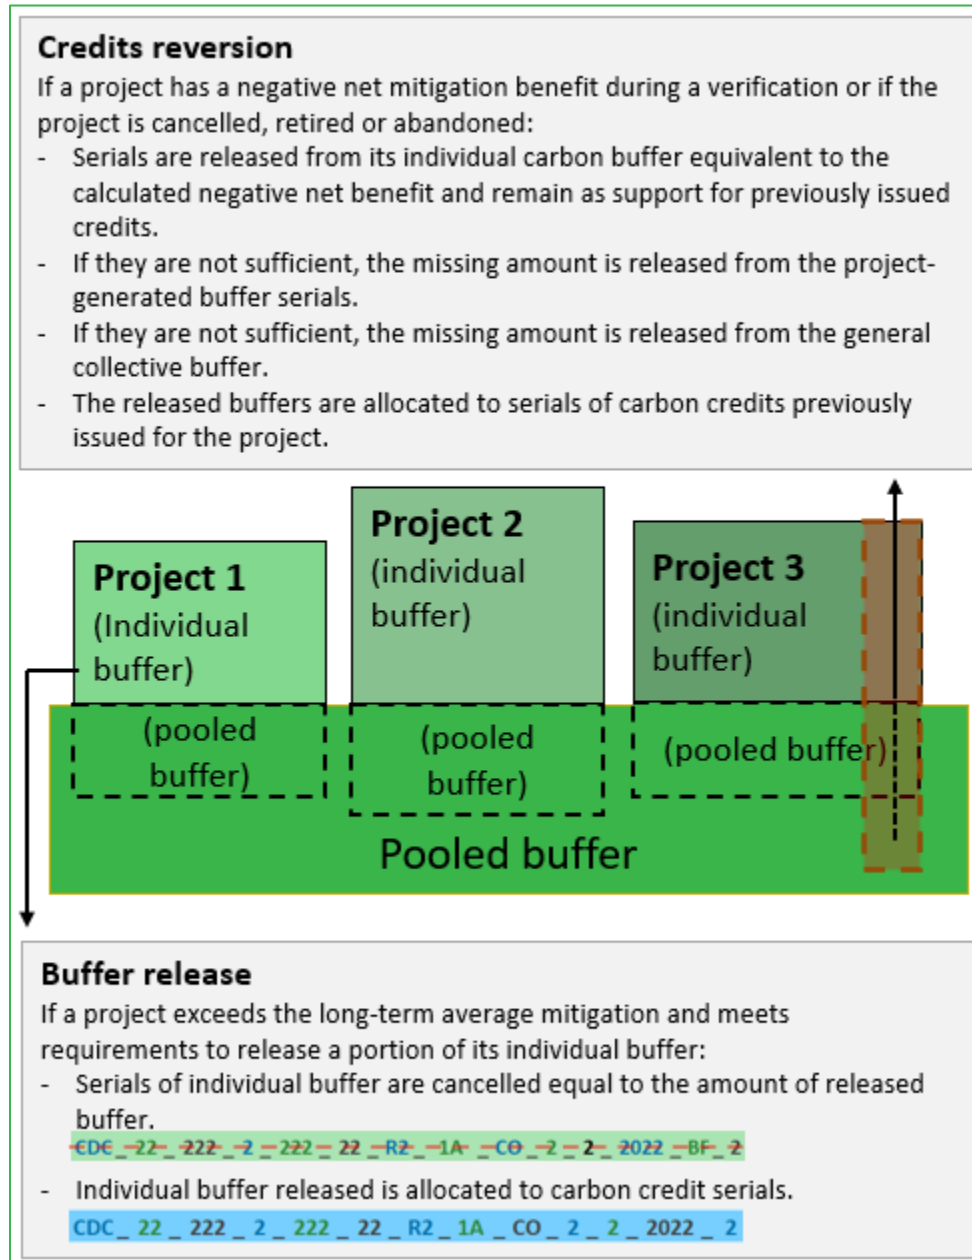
**Credits reversion**

If a project has a negative net mitigation benefit during a verification or if the project is cancelled, retired or abandoned:

- Serials are released from its individual carbon buffer equivalent to the calculated negative net benefit and remain as support for previously issued credits.
- If they are not sufficient, the missing amount is released from the project-generated buffer serials.
- If they are not sufficient, the missing amount is released from the general collective buffer.
- The released buffers are allocated to serials of carbon credits previously issued for the project.

Project 1 (Individual buffer)

Project 2 (individual buffer)

Project 3 (individual buffer)

(pooled buffer)

(pooled buffer)

(pooled buffer)

Pooled buffer

**Buffer release**

If a project exceeds the long-term average mitigation and meets requirements to release a portion of its individual buffer:

- Serials of individual buffer are cancelled equal to the amount of released buffer.
~~CDC _ 22 _ 222 _ 2 _ 222 _ 22 _ R2 _ 1A _ CO _ 2 _ 2 _ 2022 _ BF _ 2~~
- Individual buffer released is allocated to carbon credit serials.
CDC _ 22 _ 222 _ 2 _ 222 _ 22 _ R2 _ 1A _ CO _ 2 _ 2 _ 2022 _ 2